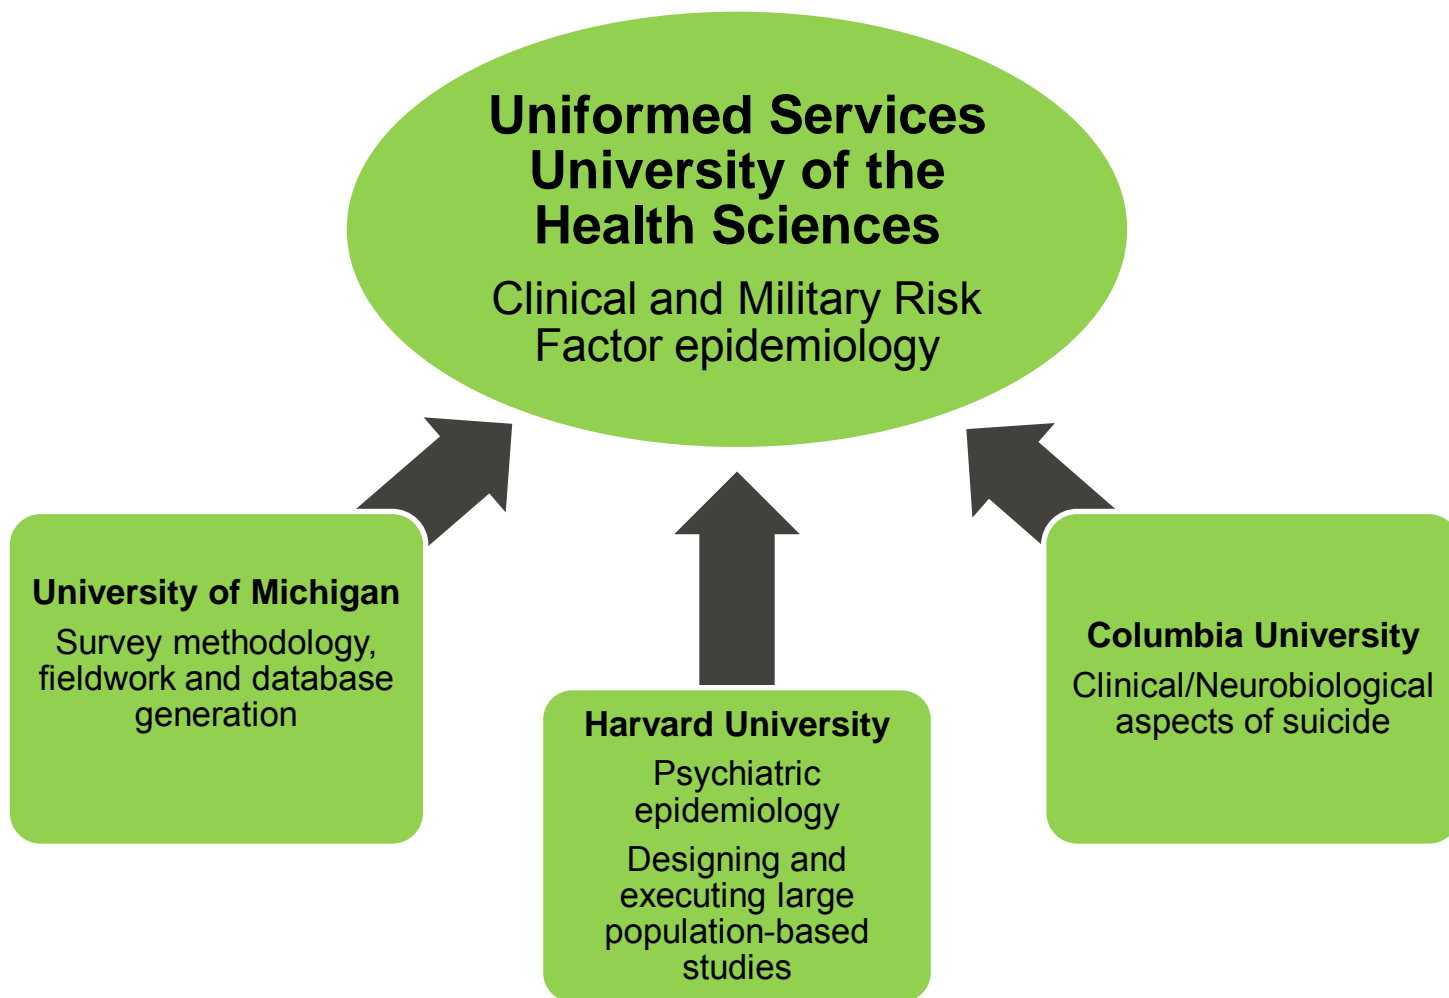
Uniformed Services University of the Health Sciences

Clinical and Military Risk Factor epidemiology

University of Michigan

Survey methodology, fieldwork and database generation

Harvard University

Psychiatric epidemiology

Designing and executing large population-based studies

Columbia University

Clinical/Neurobiological aspects of suicide